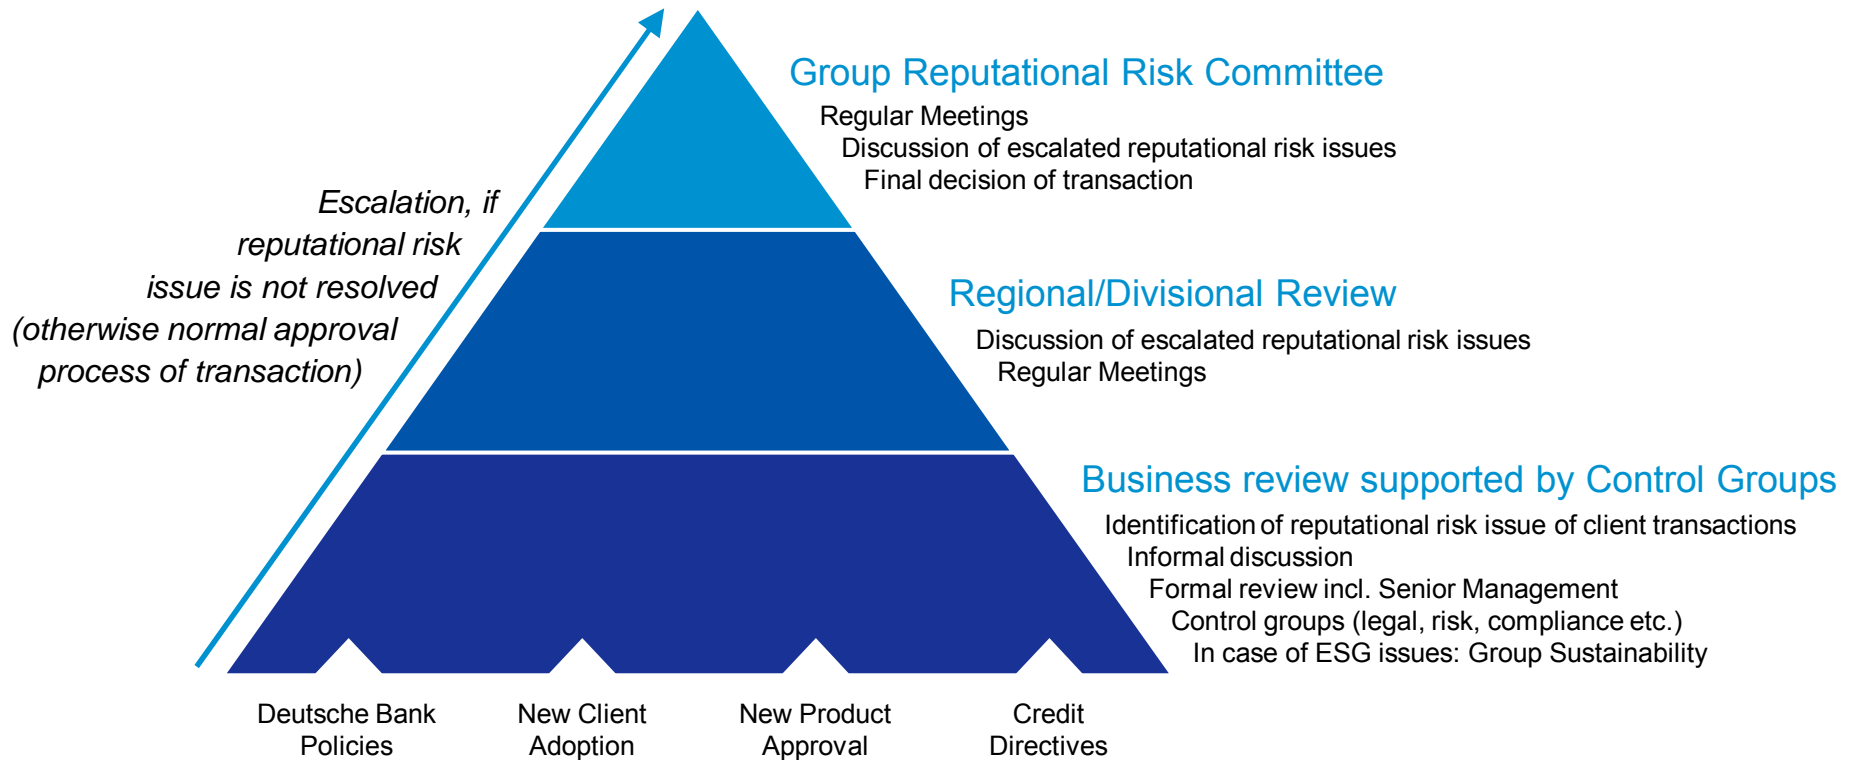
Group Reputational Risk Committee

Regular Meetings
Discussion of escalated reputational risk issues
Final decision of transaction

Escalation, if reputational risk issue is not resolved (otherwise normal approval process of transaction)

Regional/Divisional Review

Discussion of escalated reputational risk issues
Regular Meetings

Business review supported by Control Groups

Identification of reputational risk issue of client transactions
Informal discussion
Formal review incl. Senior Management
Control groups (legal, risk, compliance etc.)
In case of ESG issues: Group Sustainability

Deutsche Bank Policies

New Client Adoption

New Product Approval

Credit Directives